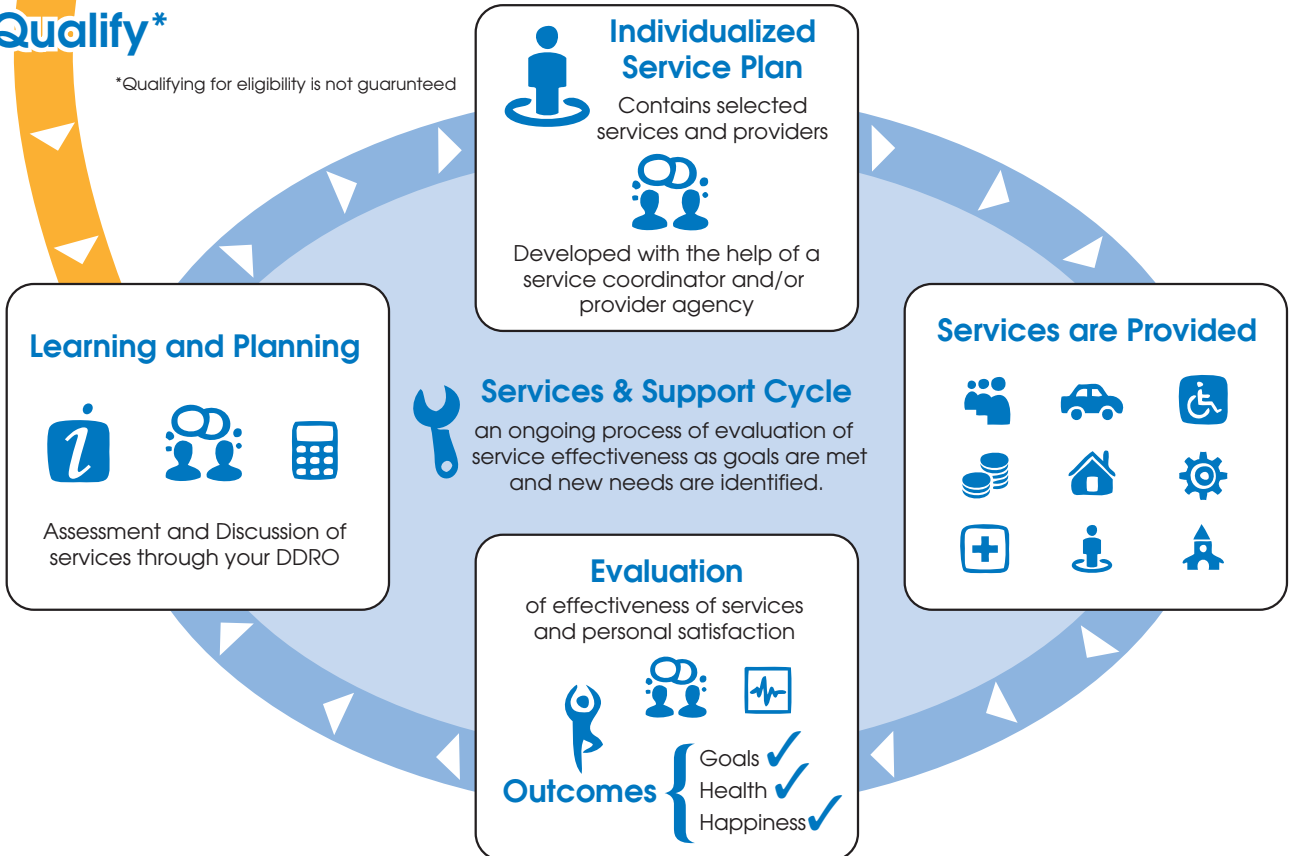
Qualify*

*Qualifying for eligibility is not guarunteed

Individualized Service Plan

Contains selected services and providers

Developed with the help of a service coordinator and/or provider agency

Learning and Planning

Assessment and Discussion of services through your DDRO

Services & Support Cycle

an ongoing process of evaluation of service effectiveness as goals are met and new needs are identified.

Services are Provided

Evaluation

of effectiveness of services and personal satisfaction

Outcomes

Goals ✓
Health ✓
Happiness ✓